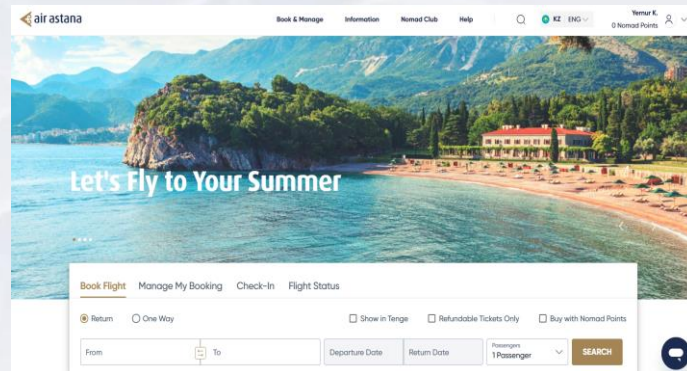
air astana

Book & Manage Information Nomad Club Help

KZ ENG

Yernur K.
0 Nomad Points

Let's Fly to Your Summer

Book Flight Manage My Booking Check-In Flight Status

Return One Way

Show in Tenge Refundable Tickets Only Buy with Nomad Points

From To Departure Date Return Date Passengers 1 Passenger SEARCH